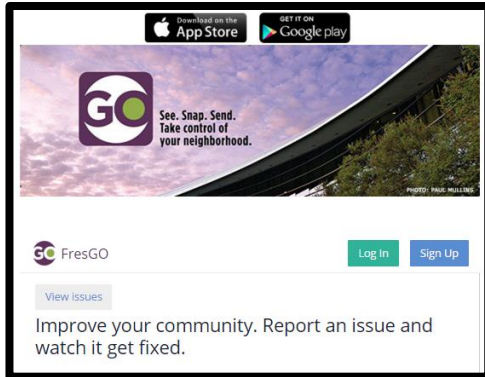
Download on the App Store

GET IT ON Google play

GO

See. Snap. Send. Take control of your neighborhood.

PHOTO: PAUL MULLINS

GO FresGO

Log In

Sign Up

View issues

Improve your community. Report an issue and watch it get fixed.